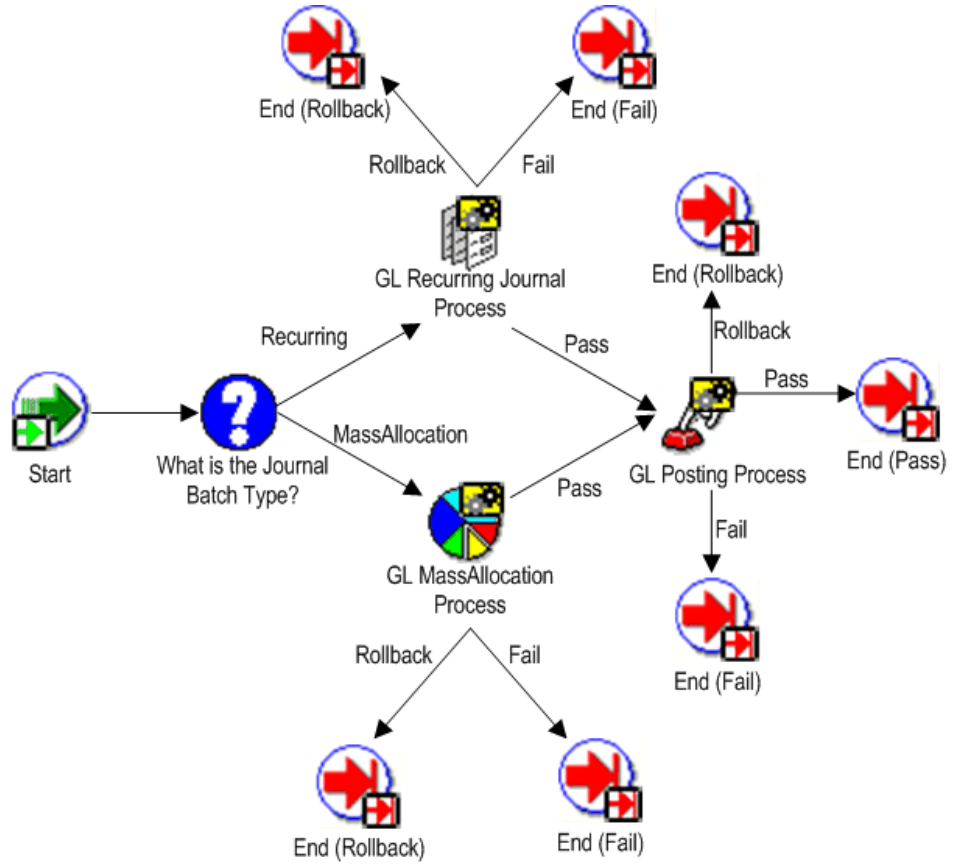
End (Rollback)

End (Fail)

Rollback

Fail

GL Recurring Journal Process

End (Rollback)

Rollback

Recurring

Pass

Pass

Start

What is the Journal Batch Type?

MassAllocation

Pass

GL Posting Process

End (Pass)

Fail

GL MassAllocation Process

End (Fail)

Rollback

Fail

End (Rollback)

End (Fail)